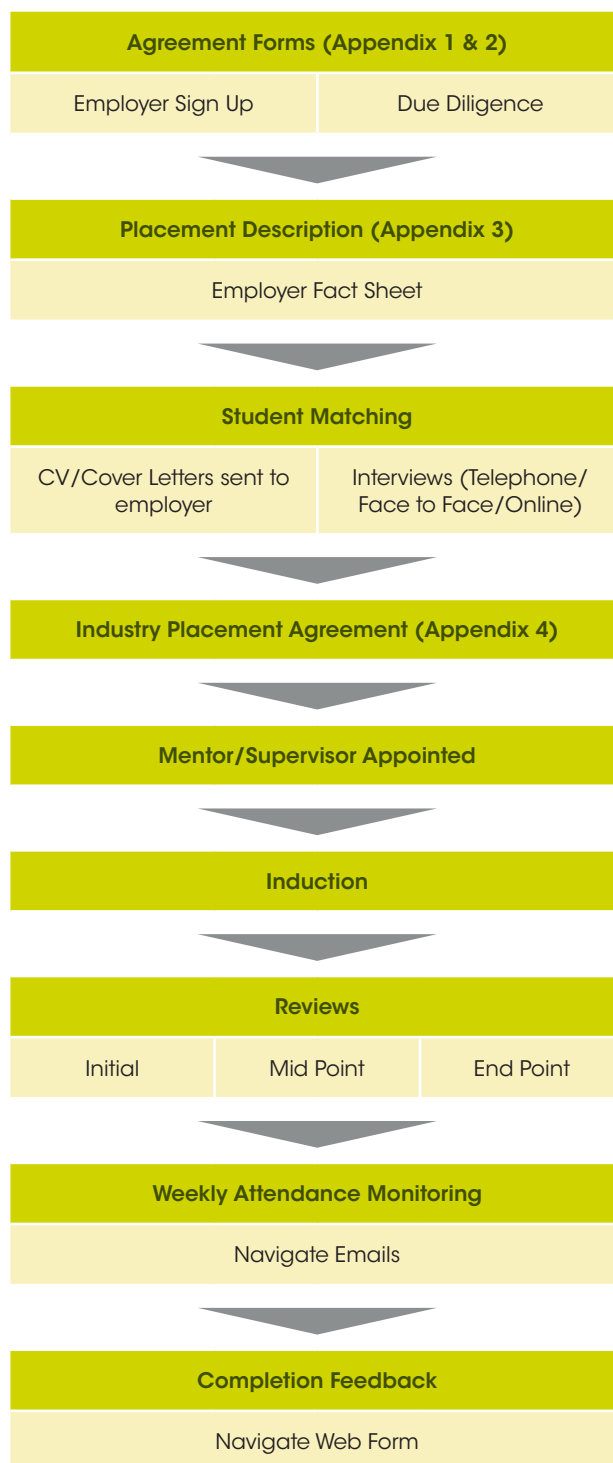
Agreement Forms (Appendix 1 & 2)

Employer Sign Up

Due Diligence

Placement Description (Appendix 3)

Employer Fact Sheet

Student Matching

CV/Cover Letters sent to employer

Interviews (Telephone/ Face to Face/Online)

Industry Placement Agreement (Appendix 4)

Mentor/Supervisor Appointed

Induction

Reviews

Initial

Mid Point

End Point

Weekly Attendance Monitoring

Navigate Emails

Completion Feedback

Navigate Web Form